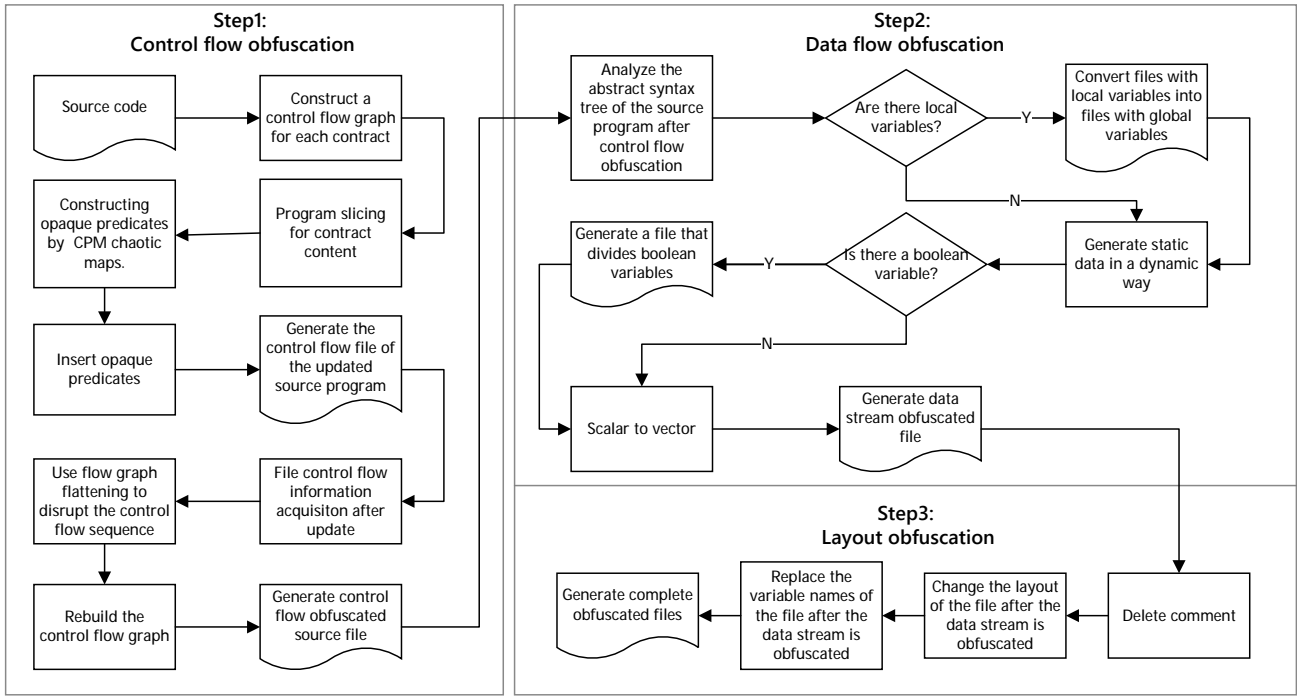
Step1:
Control flow obfuscation

Source code

Construct a control flow graph for each contract

Constructing opaque predicates by CPM chaotic maps.

Program slicing for contract content

Insert opaque predicates

Generate the control flow file of the updated source program

Use flow graph flattening to disrupt the control flow sequence

File control flow information acquisiton after update

Rebuild the control flow graph

Generate control flow obfuscated source file

Step2:
Data flow obfuscation

Analyze the abstract syntax tree of the source program after control flow obfuscation

Are there local variables?

Y

Convert files with local variables into files with global variables

N

Generate a file that divides boolean variables

Y

Is there a boolean variable?

Generate static data in a dynamic way

N

Scalar to vector

Generate data stream obfuscated file

Step3:
Layout obfuscation

Generate complete obfuscated files

Replace the variable names of the file after the data stream is obfuscated

Change the layout of the file after the data stream is obfuscated

Delete comment